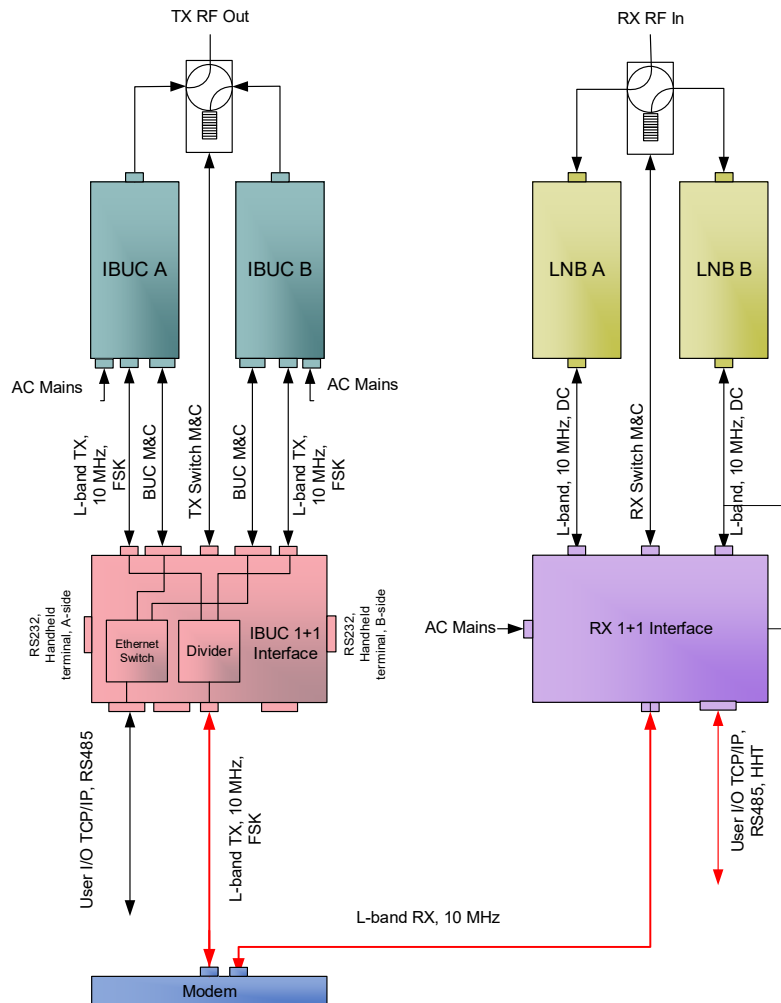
TX RF Out

RX RF In

IBUC A

IBUC B

LNB A

LNB B

AC Mains

AC Mains

L-band TX, 10 MHz, FSK

BUC M&C

TX Switch M&C

BUC M&C

L-band TX, 10 MHz, FSK

L-band, 10 MHz, DC

RX Switch M&C

L-band, 10 MHz, DC

RS232, Handheld terminal, A-side

Ethernet Switch

Divider

IBUC 1+1 Interface

RS232, Handheld terminal, B-side

AC Mains

RX 1+1 Interface

User I/O TCP/IP, RS485

L-band TX, 10 MHz, FSK

User I/O TCP/IP, RS485, HHT

L-band RX, 10 MHz

Modem